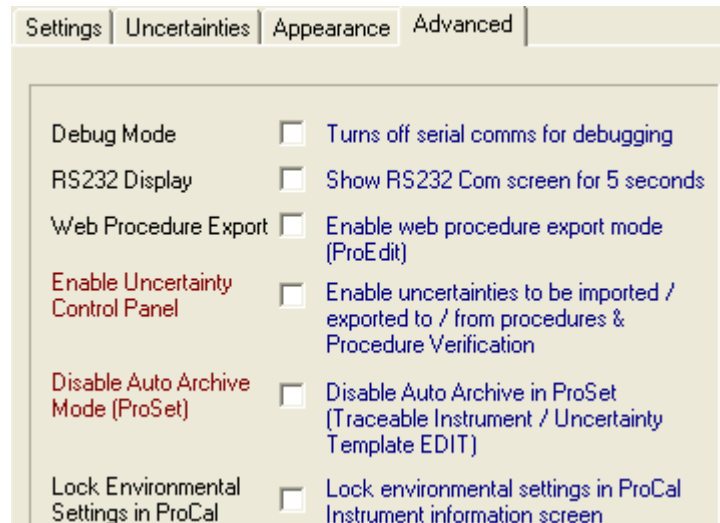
Settings | Uncertainties | Appearance | Advanced

Debug Mode
Turns off serial comms for debugging

RS232 Display
Show RS232 Com screen for 5 seconds

Web Procedure Export
Enable web procedure export mode (ProEdit)

Enable Uncertainty Control Panel
Enable uncertainties to be imported / exported to / from procedures & Procedure Verification

Disable Auto Archive Mode (ProSet)
Disable Auto Archive in ProSet (Traceable Instrument / Uncertainty Template EDIT)

Lock Environmental Settings in ProCal
Lock environmental settings in ProCal Instrument information screen